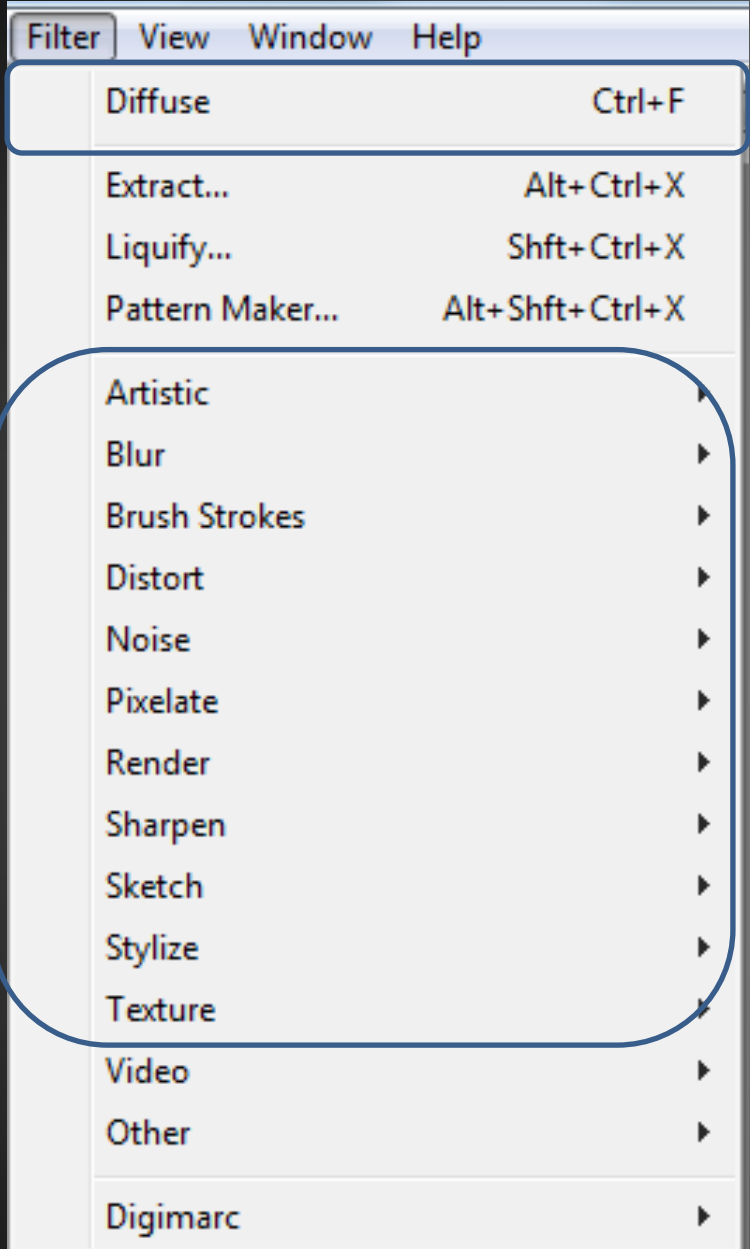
Filter View Window Help

Diffuse Ctrl+F

Extract... Alt+Ctrl+X
Liquify... Shft+Ctrl+X
Pattern Maker... Alt+Shft+Ctrl+X

Artistic
Blur
Brush Strokes
Distort
Noise
Pixelate
Render
Sharpen
Sketch
Stylize
Texture
Video
Other

Digimarc